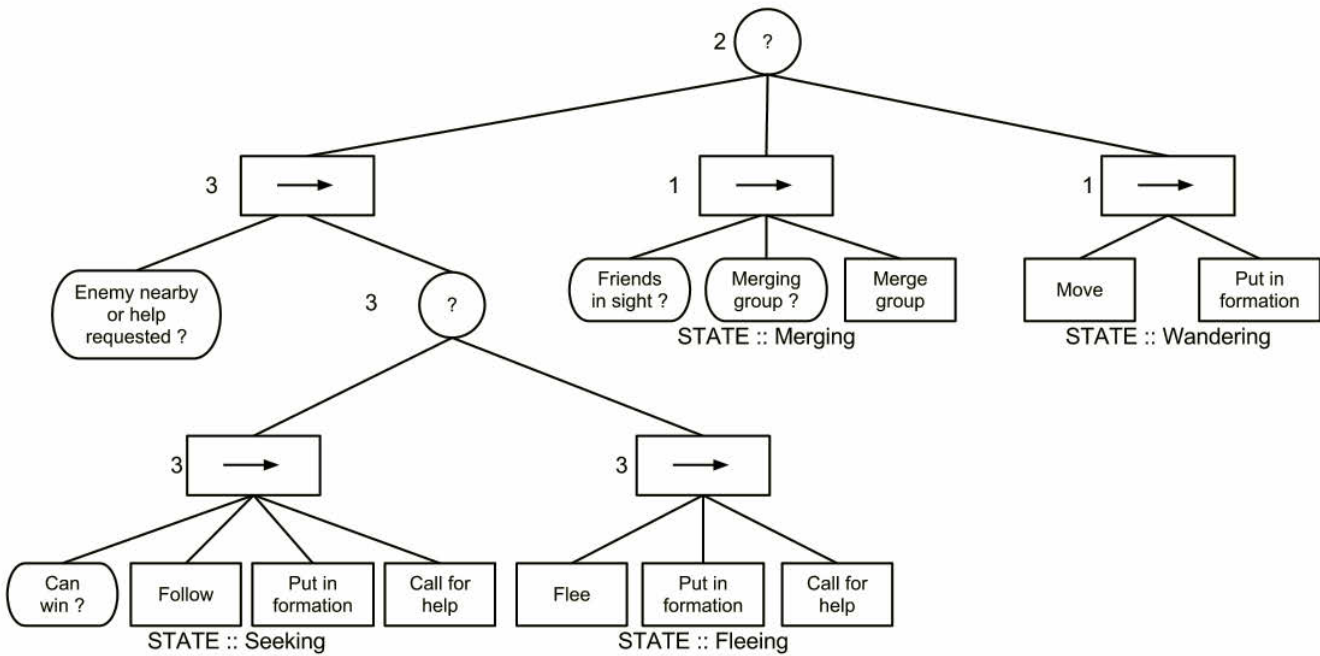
2 ?

3 $\longrightarrow$

1 $\longrightarrow$

1 $\longrightarrow$

Enemy nearby or help requested ?

3 ?

Friends in sight ?

Merging group ?

Merge group

STATE :: Merging

Move

Put in formation

STATE :: Wandering

3 $\longrightarrow$

3 $\longrightarrow$

Can win ?

Follow

Put in formation

Call for help

STATE :: Seeking

Flee

Put in formation

Call for help

STATE :: Fleeing